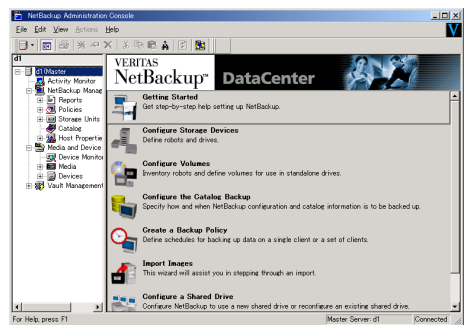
NetBackup Administration Console

File Edit View Actions Help

d1

d1(Master
Activity Monitor
NetBackup Manag
Reports
Policies
Storage Units
Catalog
Host Propertie
Media and Device
Device Monitor
Media
Devices
Vault Management

VERITAS
NetBackup™ DataCenter

Getting Started
Get step-by-step help setting up NetBackup.

Configure Storage Devices
Define robots and drives.

Configure Volumes
Inventory robots and define volumes for use in standalone drives.

Configure the Catalog Backup
Specify how and when NetBackup configuration and catalog information is to be backed up.

Create a Backup Policy
Define schedules for backing up data on a single client or a set of clients.

Import Images
This wizard will assist you in stepping through an import.

Configure a Shared Drive
Configure NetBackup to use a new shared drive or reconfigure an existing shared drive.

For Help, press F1 | Master Server: d1 | Connected